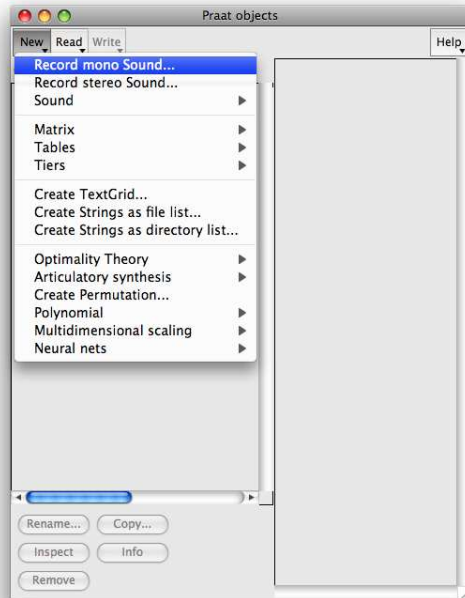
Praat objects

New Read Write

Help

Record mono Sound...
Record stereo Sound...
Sound

Matrix
Tables
Tiers

Create TextGrid...
Create Strings as file list...
Create Strings as directory list...

Optimality Theory
Articulatory synthesis
Create Permutation...
Polynomial
Multidimensional scaling
Neural nets

Rename... Copy...
Inspect Info
Remove